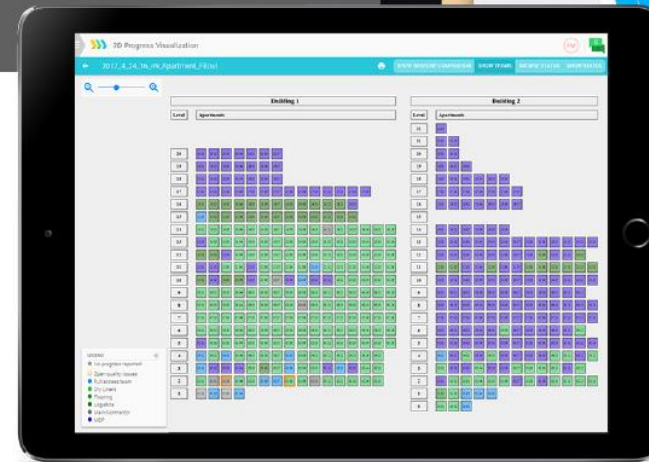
2D Progress Visualization

2017_4_24_16_nk_Apartment_Fil.xsl

SHOW TEAMS

Building 1

Level

Apartments

Building 2

Level

Apartments

20

19

18

17

16

15

14

13

12

11

10

9

8

7

6

5

4

3

2

1

21

20

19

18

17

16

15

14

13

12

11

10

9

8

7

6

5

4

3

2

1

LEGEND

No progress reported

Open quality issues

Fullestreet team

Dry Liners

Flooring

Ungatko

Main contractor

MEP